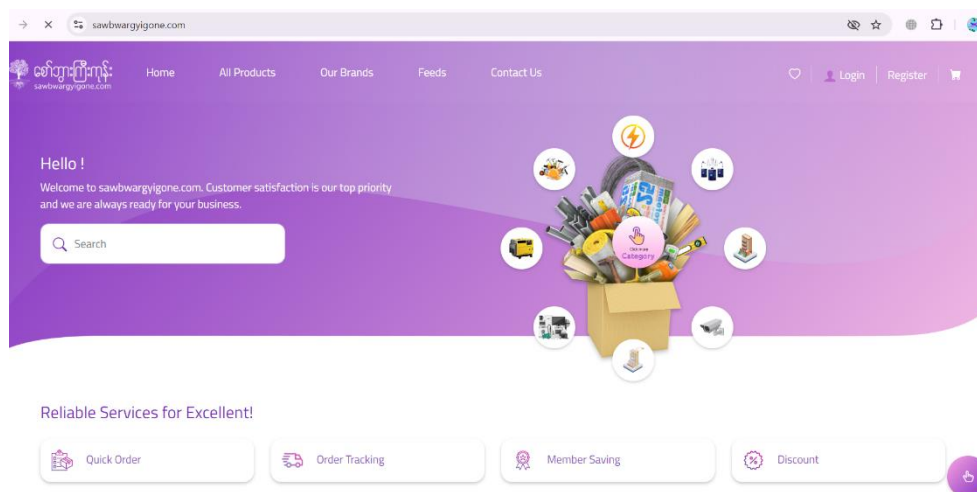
sawbwargyigone.com

စော်ဘွားကြီးကုန်း
sawbwargyigone.com

Home All Products Our Brands Feeds Contact Us

Login | Register

Hello !

Welcome to sawbwargyigone.com. Customer satisfaction is our top priority and we are always ready for your business.

Search

Click Here
Category

Reliable Services for Excellent!

Quick Order

Order Tracking

Member Saving

Discount